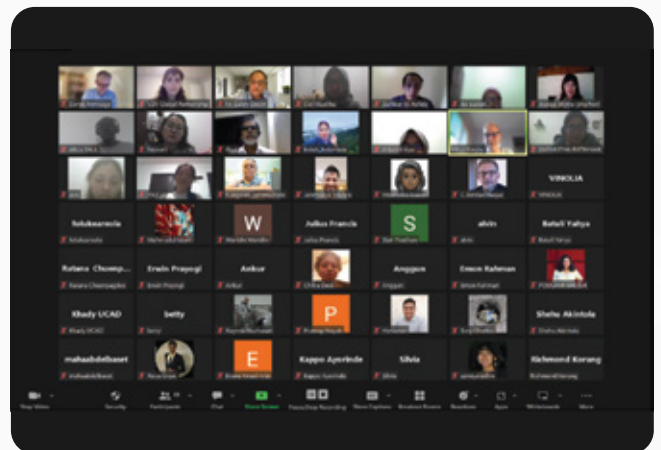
VINOLIA

fetukwarecia

W

Julius Francis

S

alvin

Batell Yahya

Ratana Chuenpagdee

Erwin Prayogi

Ankur

Anggun

Emon Rahman

Khady UCAD

betty

P

Shehu Akintola

mahaabdelbaset

E

Kappo Ayorinde

Silvia

Richmond Korang

Stop Video

Security

Participants

Chat

Share Screen

Pause/Stop Recording

Show Captions

Breakout Rooms

Reactions

Apps

Whiteboards

More